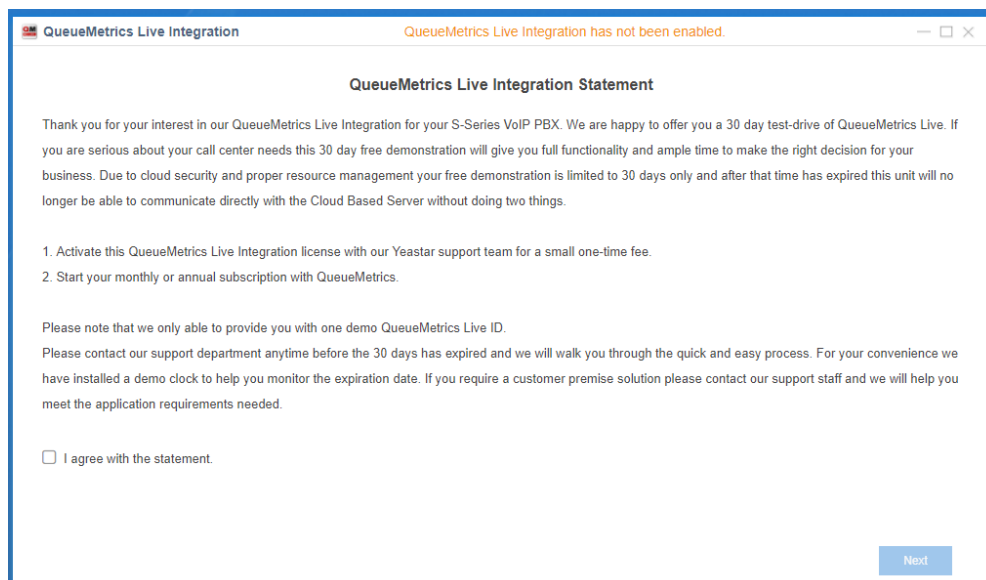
QueueMetrics Live Integration

QueueMetrics Live Integration has not been enabled.

QueueMetrics Live Integration Statement

Thank you for your interest in our QueueMetrics Live Integration for your S-Series VoIP PBX. We are happy to offer you a 30 day test-drive of QueueMetrics Live. If you are serious about your call center needs this 30 day free demonstration will give you full functionality and ample time to make the right decision for your business. Due to cloud security and proper resource management your free demonstration is limited to 30 days only and after that time has expired this unit will no longer be able to communicate directly with the Cloud Based Server without doing two things.

1. Activate this QueueMetrics Live Integration license with our Yeastar support team for a small one-time fee.
2. Start your monthly or annual subscription with QueueMetrics.

Please note that we only able to provide you with one demo QueueMetrics Live ID.
Please contact our support department anytime before the 30 days has expired and we will walk you through the quick and easy process. For your convenience we have installed a demo clock to help you monitor the expiration date. If you require a customer premise solution please contact our support staff and we will help you meet the application requirements needed.

I agree with the statement.

Next